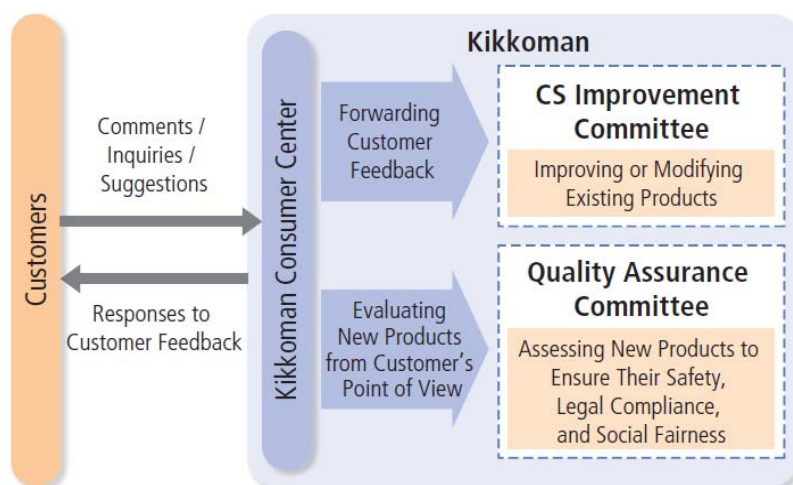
Customers

Comments / Inquiries / Suggestions

Responses to Customer Feedback

Kikkoman

Kikkoman Consumer Center

Forwarding Customer Feedback

CS Improvement Committee

Improving or Modifying Existing Products

Evaluating New Products from Customer's Point of View

Quality Assurance Committee

Assessing New Products to Ensure Their Safety, Legal Compliance, and Social Fairness